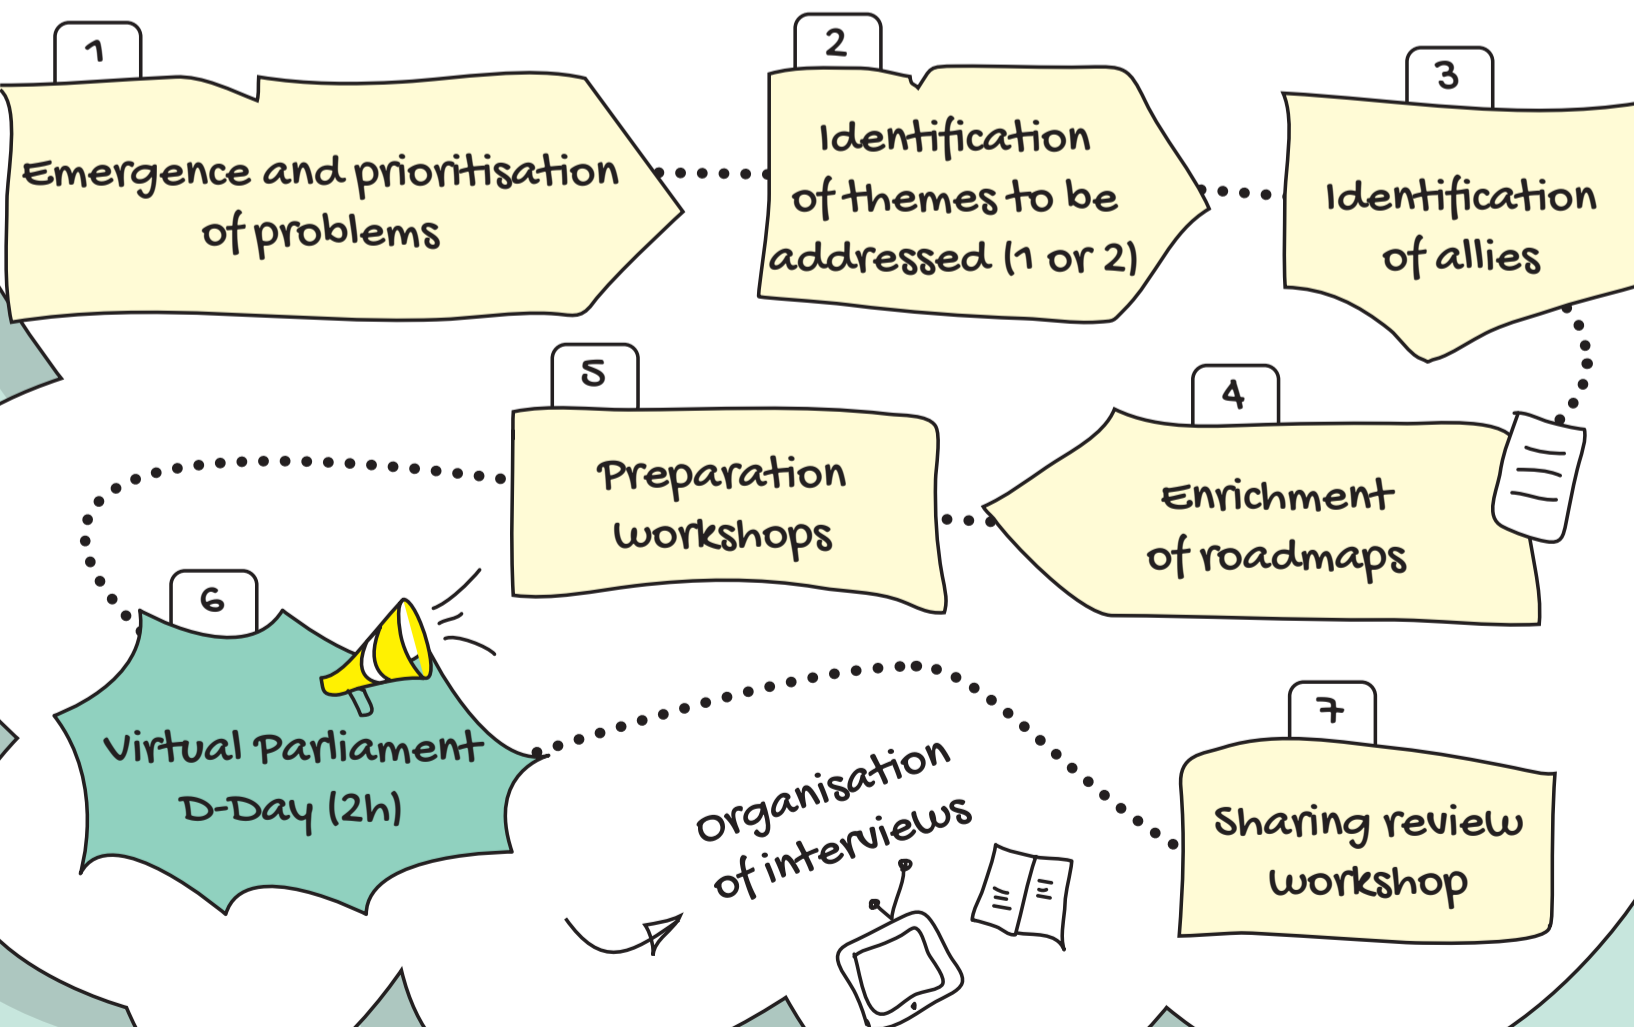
1

Emergence and prioritisation of problems

2

Identification of themes to be addressed (1 or 2)

3

Identification of allies

4

Enrichment of roadmaps

5

Preparation workshops

6

Virtual Parliament D-Day (2h)

Organisation of interviews

7

Sharing review workshop